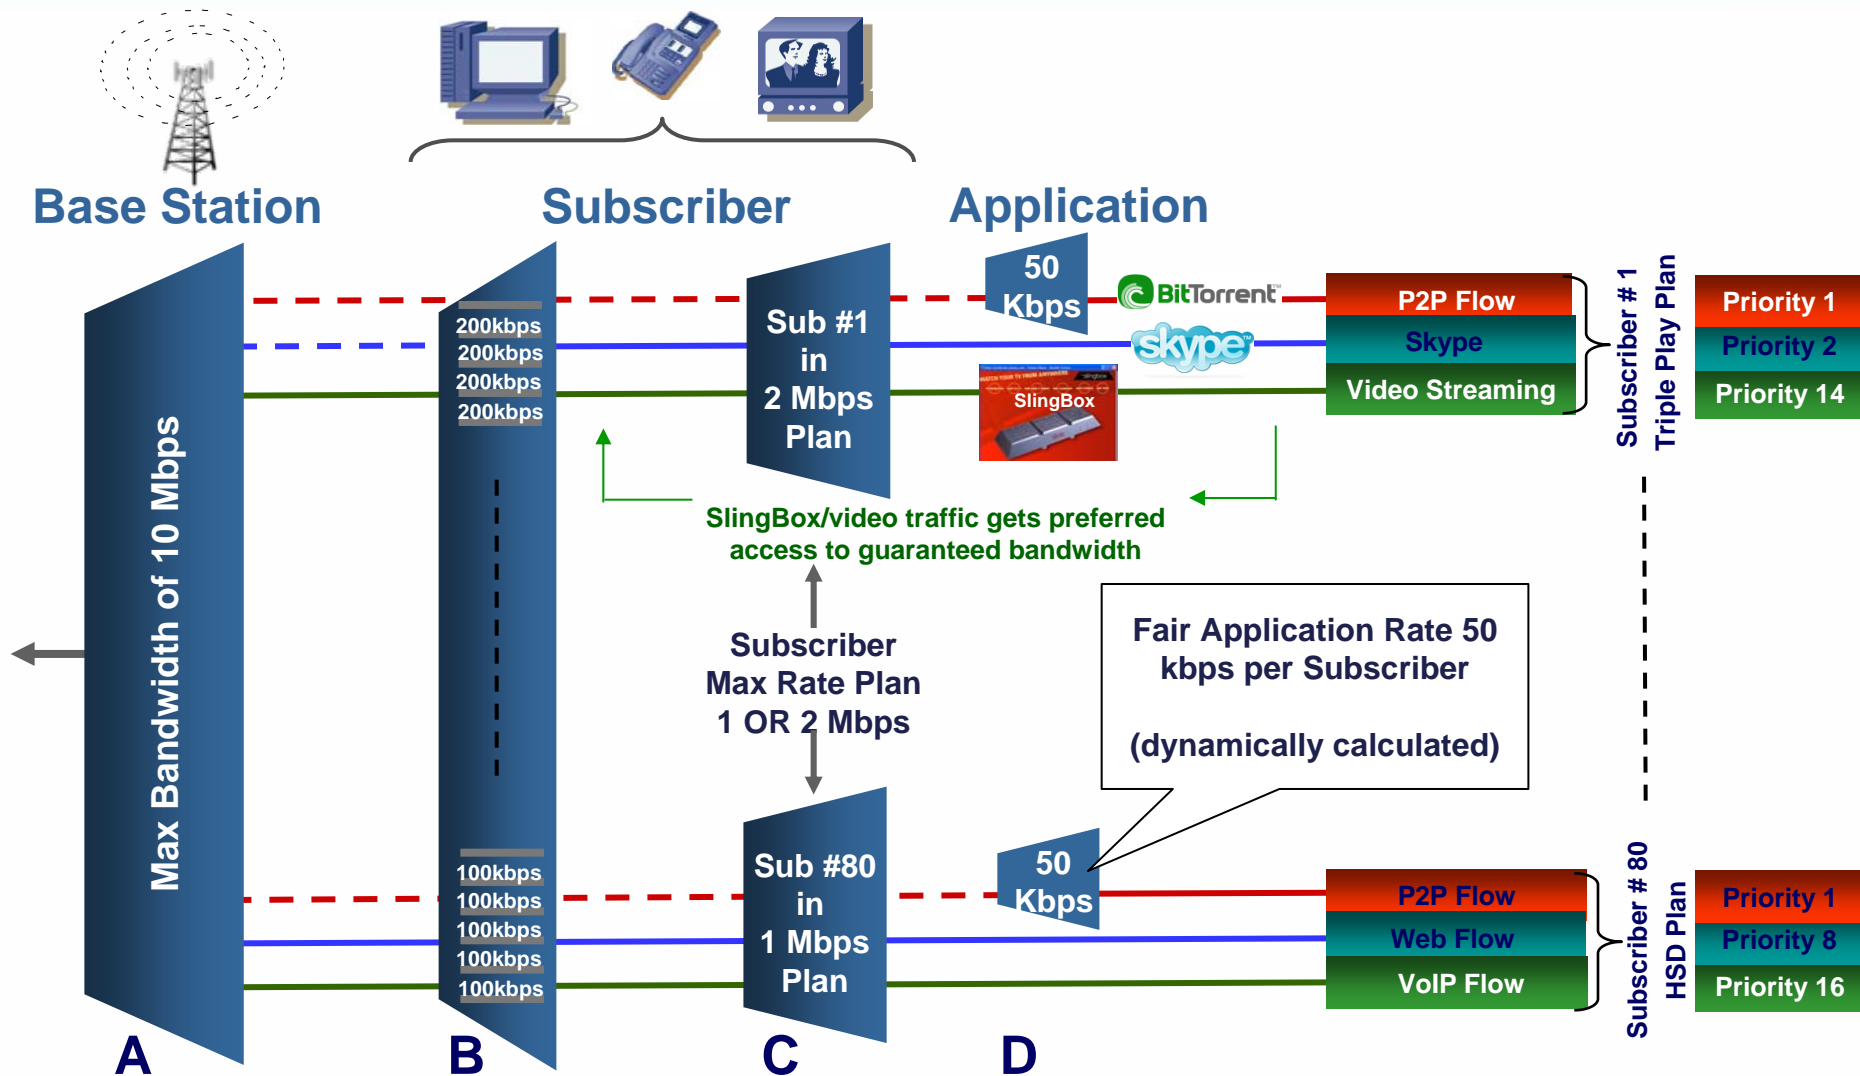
Base Station

Subscriber

Application

Max Bandwidth of 10 Mbps

200kbps
200kbps
200kbps
200kbps

100kbps
100kbps
100kbps
100kbps
100kbps

Sub #1 in 2 Mbps Plan

50 Kbps

BitTorrent

skype

SlingBox

P2P Flow
Skype
Video Streaming

Subscriber # 1 Triple Play Plan

Priority 1
Priority 2
Priority 14

SlingBox/video traffic gets preferred access to guaranteed bandwidth

Subscriber Max Rate Plan 1 OR 2 Mbps

Fair Application Rate 50 kbps per Subscriber

(dynamically calculated)

Sub #80 in 1 Mbps Plan

50 Kbps

P2P Flow
Web Flow
VoIP Flow

Subscriber # 80 HSD Plan

Priority 1
Priority 8
Priority 16

A
B
C
D